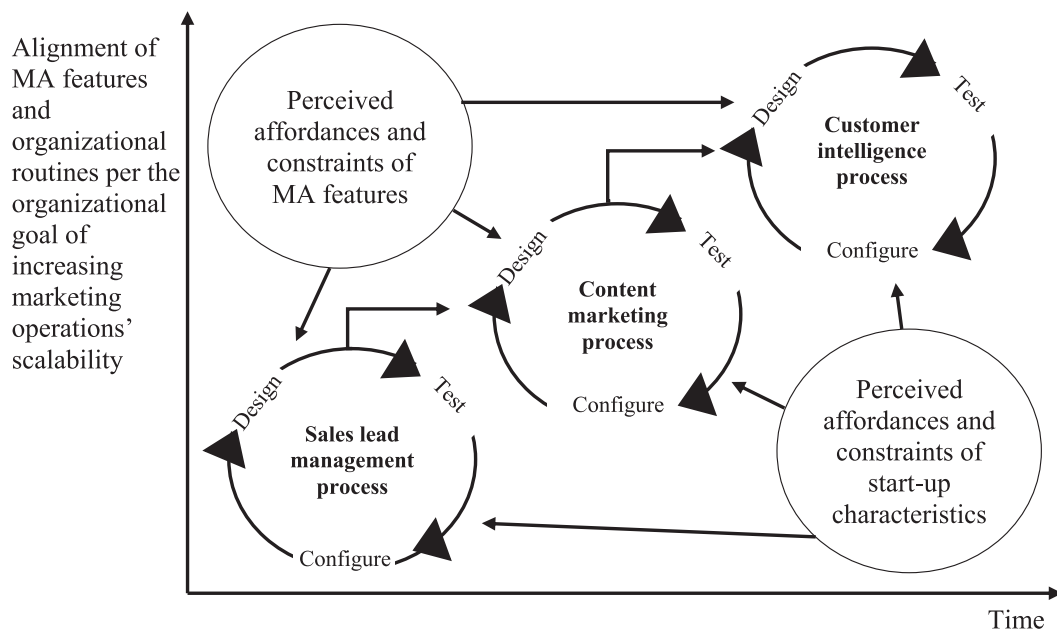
Alignment of MA features and organizational routines per the organizational goal of increasing marketing operations' scalability

Perceived affordances and constraints of MA features

Design

Test

Customer intelligence process

Configure

Design

Test

Content marketing process

Configure

Design

Test

Sales lead management process

Configure

Perceived affordances and constraints of start-up characteristics

Time